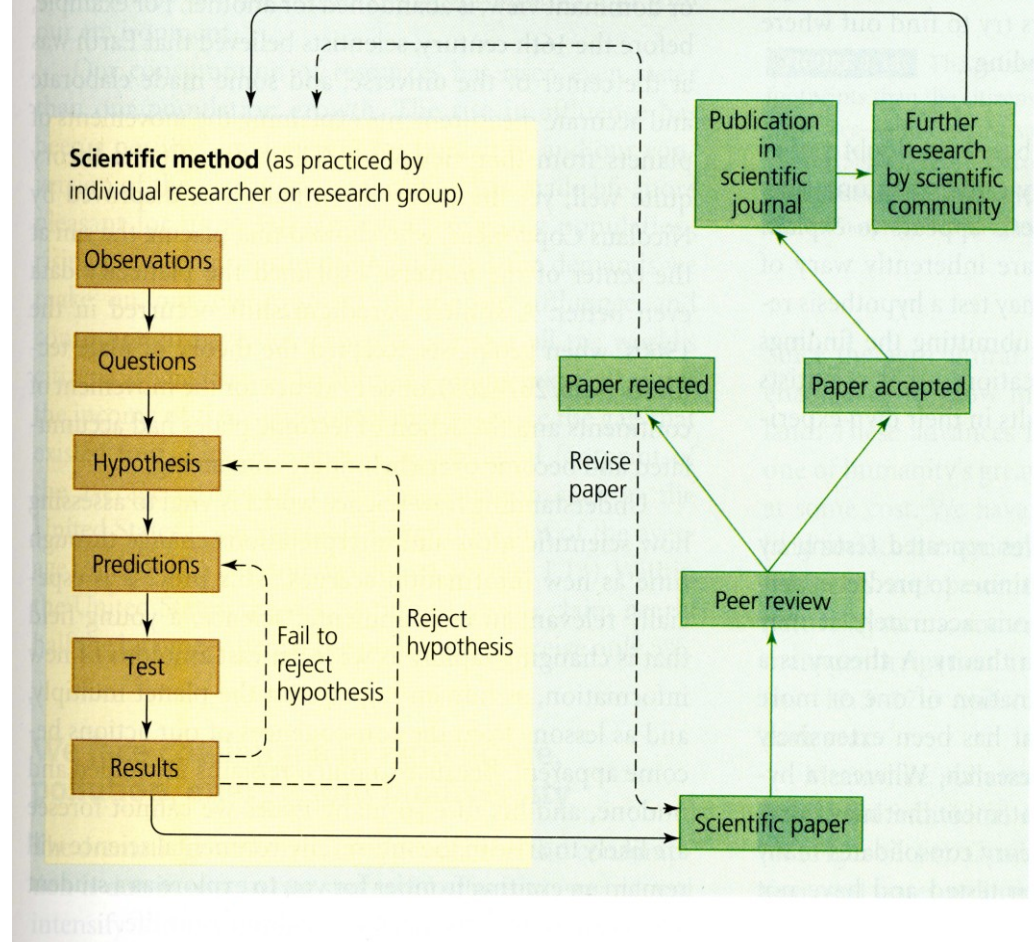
Scientific method (as practiced by individual researcher or research group)

Observations

Questions

Hypothesis

Predictions

Test

Results

Fail to reject hypothesis

Reject hypothesis

Publication in scientific journal

Further research by scientific community

Paper rejected

Paper accepted

Revise paper

Peer review

Scientific paper